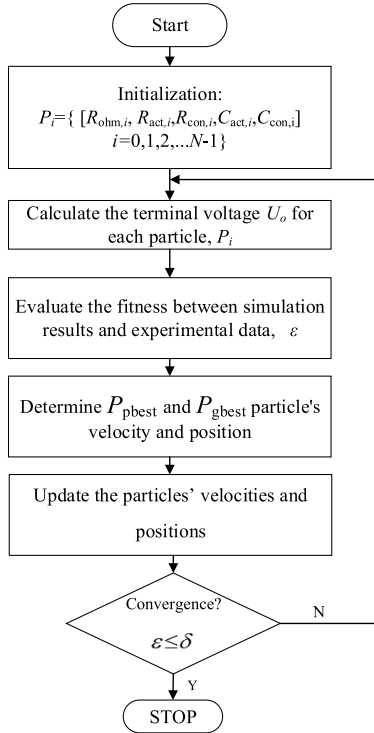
Start

Initialization:
$P_i$={ [$R_{\mathrm{ohm},i}$, $R_{\mathrm{act},i}$,$R_{\mathrm{con},i}$,$C_{\mathrm{act},i}$,$C_{\mathrm{con,i}}$]
$i$=0,1,2,...$N$-1}

Calculate the terminal voltage $U_o$ for each particle, $P_i$

Evaluate the fitness between simulation results and experimental data, $\varepsilon$

Determine $P_{\mathrm{pbest}}$ and $P_{\mathrm{gbest}}$ particle's velocity and position

Update the particles' velocities and positions

Convergence?
$\varepsilon \leq \delta$

N

Y

STOP